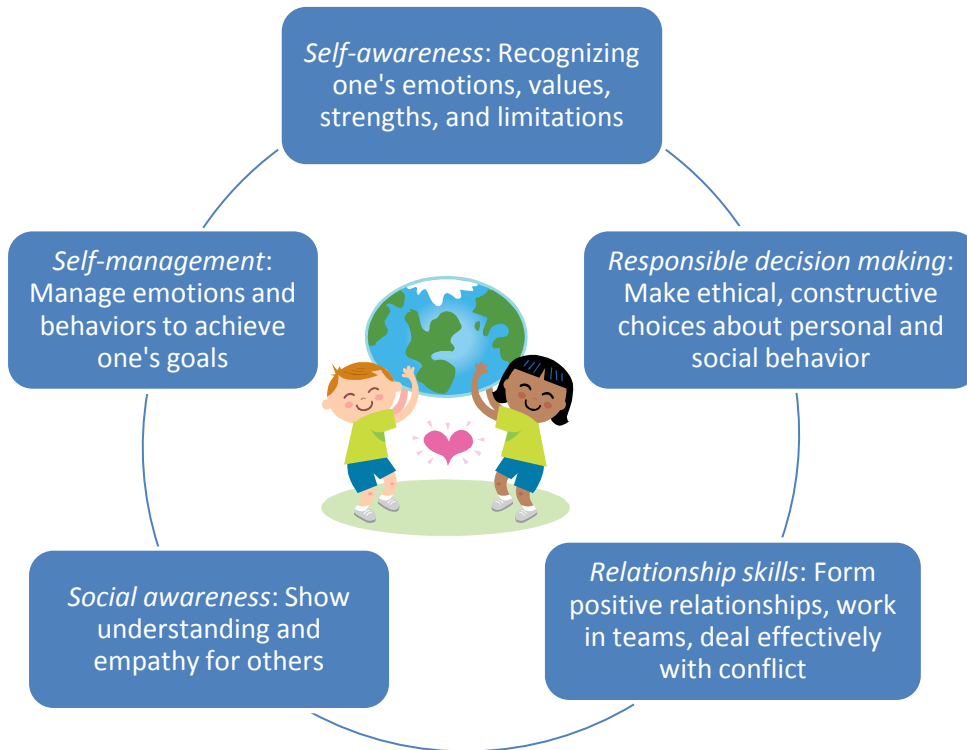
*Self-awareness*: Recognizing one's emotions, values, strengths, and limitations

*Responsible decision making*: Make ethical, constructive choices about personal and social behavior

*Relationship skills*: Form positive relationships, work in teams, deal effectively with conflict

*Social awareness*: Show understanding and empathy for others

*Self-management*: Manage emotions and behaviors to achieve one's goals